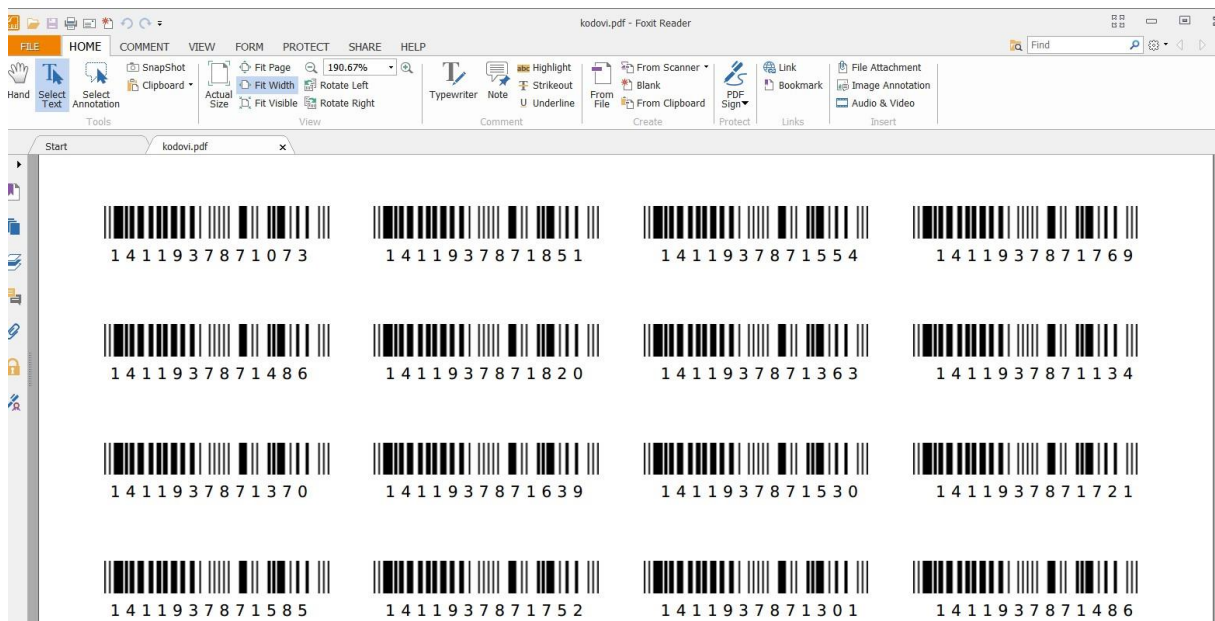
kodovi.pdf - Foxit Reader

FILE HOME COMMENT VIEW FORM PROTECT SHARE HELP

Find

Hand Select Text Select Annotation SnapShot Clipboard Tools

Actual Size Fit Page Fit Width Fit Visible 190.67% Rotate Left Rotate Right View

Typewriter Note Highlight Strikeout Underline Comment

From File From Scanner Blank From Clipboard Create

PDF Sign Protect

Link Bookmark Links

File Attachment Image Annotation Audio & Video Insert

Start kodovi.pdf

1411937871073 1411937871851 1411937871554 1411937871769

1411937871486 1411937871820 1411937871363 1411937871134

1411937871370 1411937871639 1411937871530 1411937871721

1411937871585 1411937871752 1411937871301 1411937871486